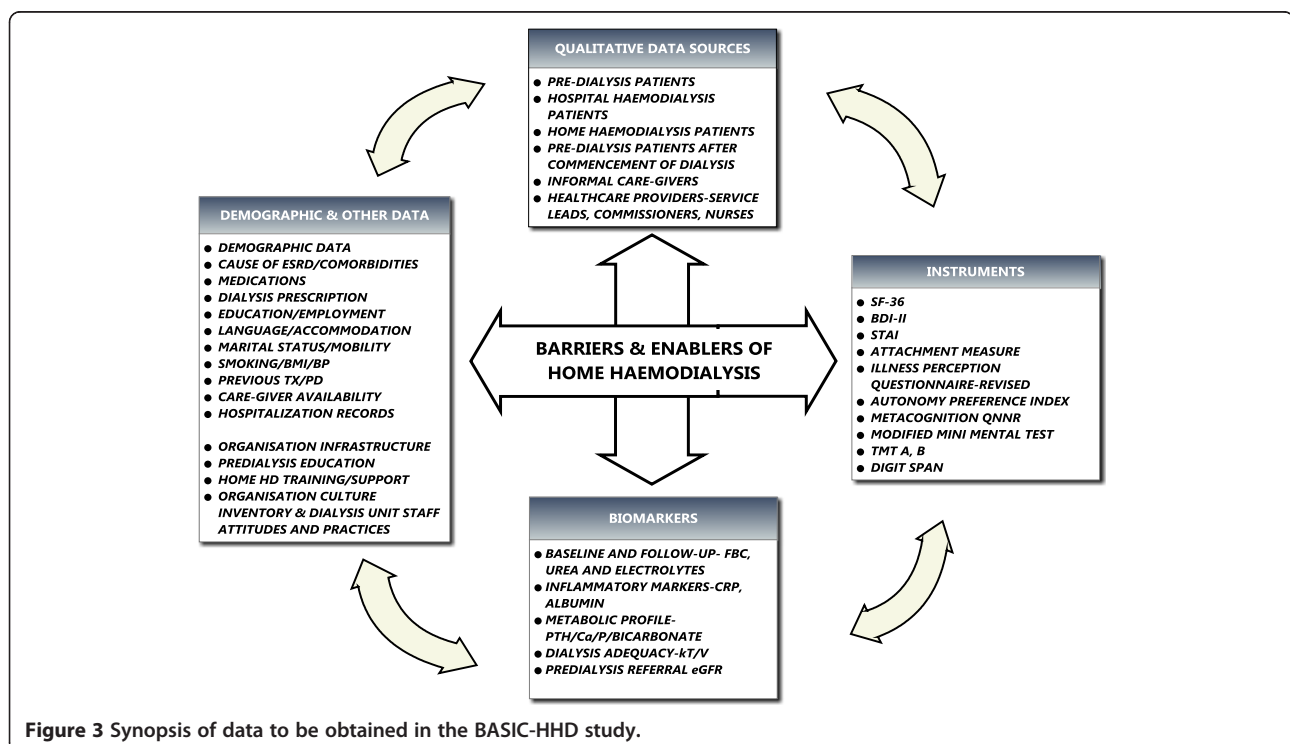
QUALITATIVE DATA SOURCES

- PRE-DIALYSIS PATIENTS
- HOSPITAL HAEMODIALYSIS PATIENTS
- HOME HAEMODIALYSIS PATIENTS
- PRE-DIALYSIS PATIENTS AFTER COMMENCEMENT OF DIALYSIS
- INFORMAL CARE-GIVERS
- HEALTHCARE PROVIDERS-SERVICE LEADS, COMMISSIONERS, NURSES

DEMOGRAPHIC & OTHER DATA

- DEMOGRAPHIC DATA
- CAUSE OF ESRD/COMORBIDITIES
- MEDICATIONS
- DIALYSIS PRESCRIPTION
- EDUCATION/EMPLOYMENT
- LANGUAGE/ACCOMMODATION
- MARITAL STATUS/MOBILITY
- SMOKING/BMI/BP
- PREVIOUS TX/PD
- CARE-GIVER AVAILABILITY
- HOSPITALIZATION RECORDS

- ORGANISATION INFRASTRUCTURE
- PREDIALYSIS EDUCATION
- HOME HD TRAINING/SUPPORT
- ORGANISATION CULTURE INVENTORY & DIALYSIS UNIT STAFF ATTITUDES AND PRACTICES

BARRIERS & ENABLERS OF HOME HAEMODIALYSIS

INSTRUMENTS

- SF-36
- BDI-II
- STAI
- ATTACHMENT MEASURE
- ILLNESS PERCEPTION QUESTIONNAIRE-REVISED
- AUTONOMY PREFERENCE INDEX
- METACOGNITION QNNR
- MODIFIED MINI MENTAL TEST
- TMT A, B
- DIGIT SPAN

BIOMARKERS

- BASELINE AND FOLLOW-UP- FBC, UREA AND ELECTROLYTES
- INFLAMMATORY MARKERS-CRP, ALBUMIN
- METABOLIC PROFILE-PTH/Ca/P/BICARBONATE
- DIALYSIS ADEQUACY-kT/V
- PREDIALYSIS REFERRAL eGFR

Figure 3 Synopsis of data to be obtained in the BASIC-HHD study.